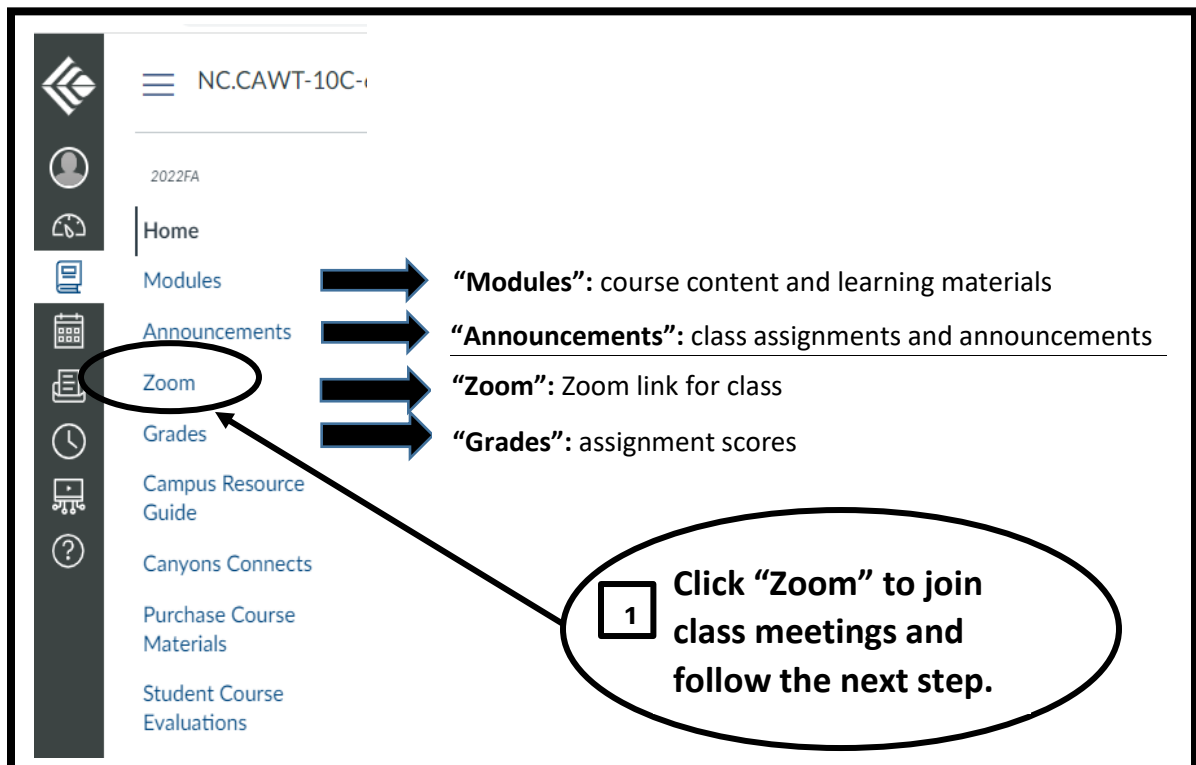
NC.CAWT-10C-

2022FA

Home

Modules

Announcements

Zoom

Grades

Campus Resource Guide

Canyons Connects

Purchase Course Materials

Student Course Evaluations

**"Modules":** course content and learning materials

**"Announcements":** class assignments and announcements

**"Zoom":** Zoom link for class

**"Grades":** assignment scores

1

Click "Zoom" to join class meetings and follow the next step.